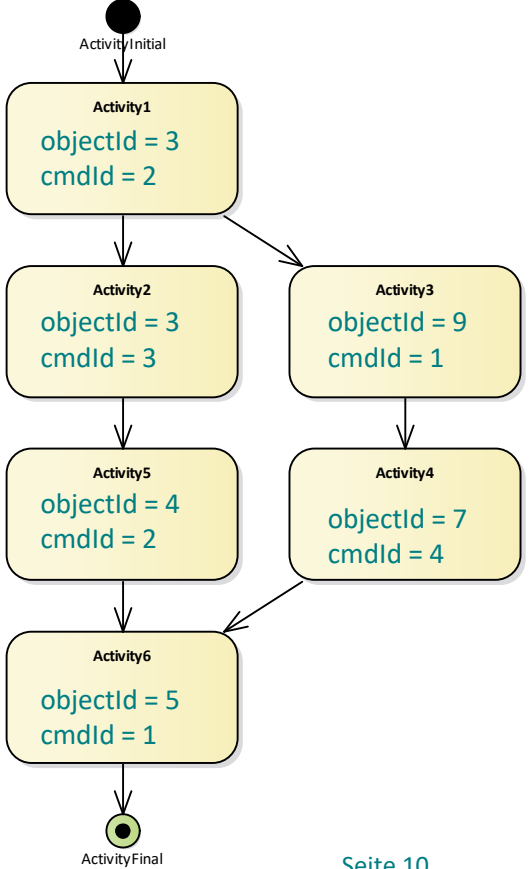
ActivityInitial

Activity1
objectId = 3
cmdId = 2

Activity2
objectId = 3
cmdId = 3

Activity3
objectId = 9
cmdId = 1

Activity5
objectId = 4
cmdId = 2

Activity4
objectId = 7
cmdId = 4

Activity6
objectId = 5
cmdId = 1

ActivityFinal

Seite 10